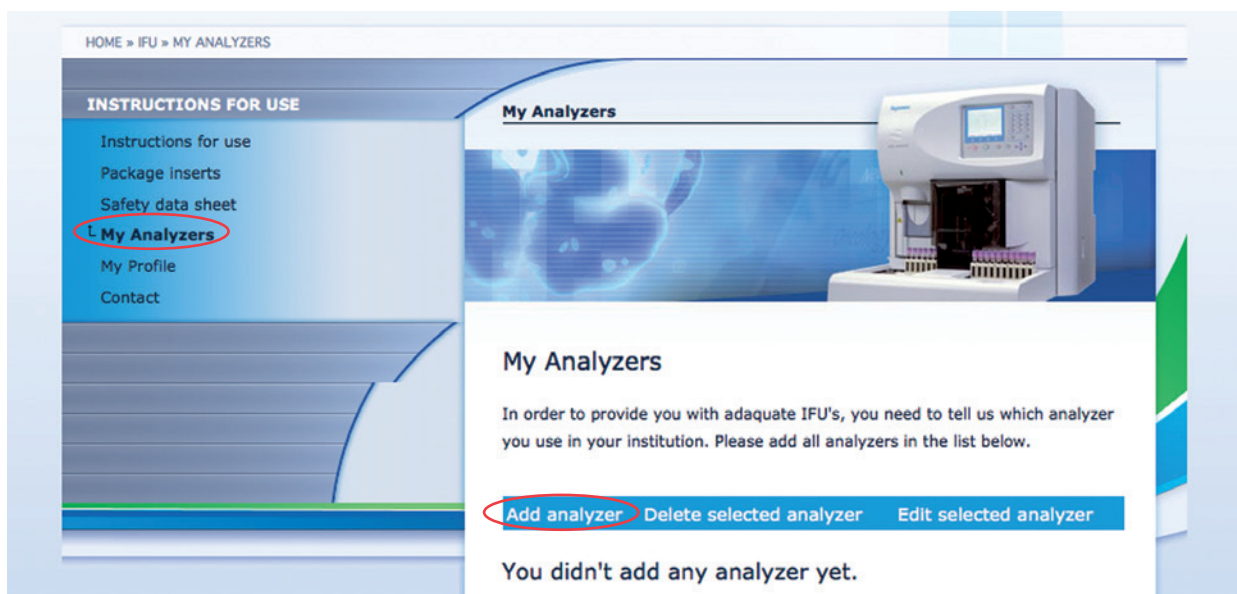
HOME » IFU » MY ANALYZERS

INSTRUCTIONS FOR USE

Instructions for use

Package inserts

Safety data sheet

My Analyzers

My Profile

Contact

My Analyzers

My Analyzers

In order to provide you with adaquate IFU's, you need to tell us which analyzer you use in your institution. Please add all analyzers in the list below.

Add analyzer Delete selected analyzer Edit selected analyzer

You didn't add any analyzer yet.